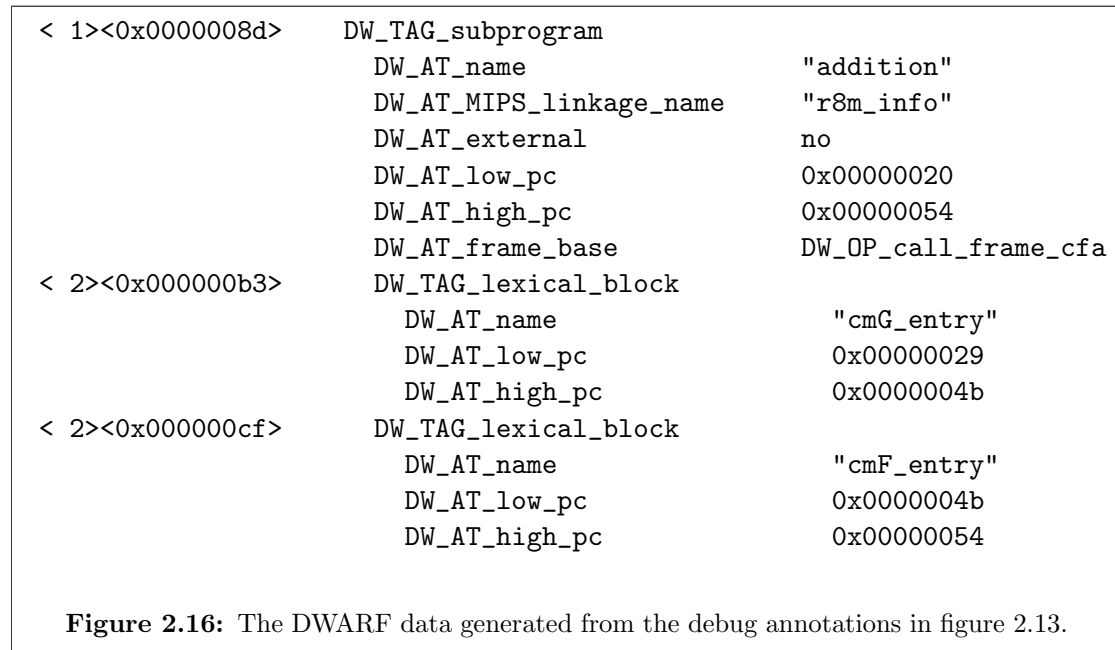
< 1><0x0000008d>    DW_TAG_subprogram
DW_AT_name    "addition"
DW_AT_MIPS_linkage_name    "r8m_info"
DW_AT_external    no
DW_AT_low_pc    0x00000020
DW_AT_high_pc    0x00000054
DW_AT_frame_base    DW_OP_call_frame_cfa
< 2><0x000000b3>    DW_TAG_lexical_block
DW_AT_name    "cmG_entry"
DW_AT_low_pc    0x00000029
DW_AT_high_pc    0x0000004b
< 2><0x000000cf>    DW_TAG_lexical_block
DW_AT_name    "cmF_entry"
DW_AT_low_pc    0x0000004b
DW_AT_high_pc    0x00000054

Figure 2.16: The DWARF data generated from the debug annotations in figure 2.13.